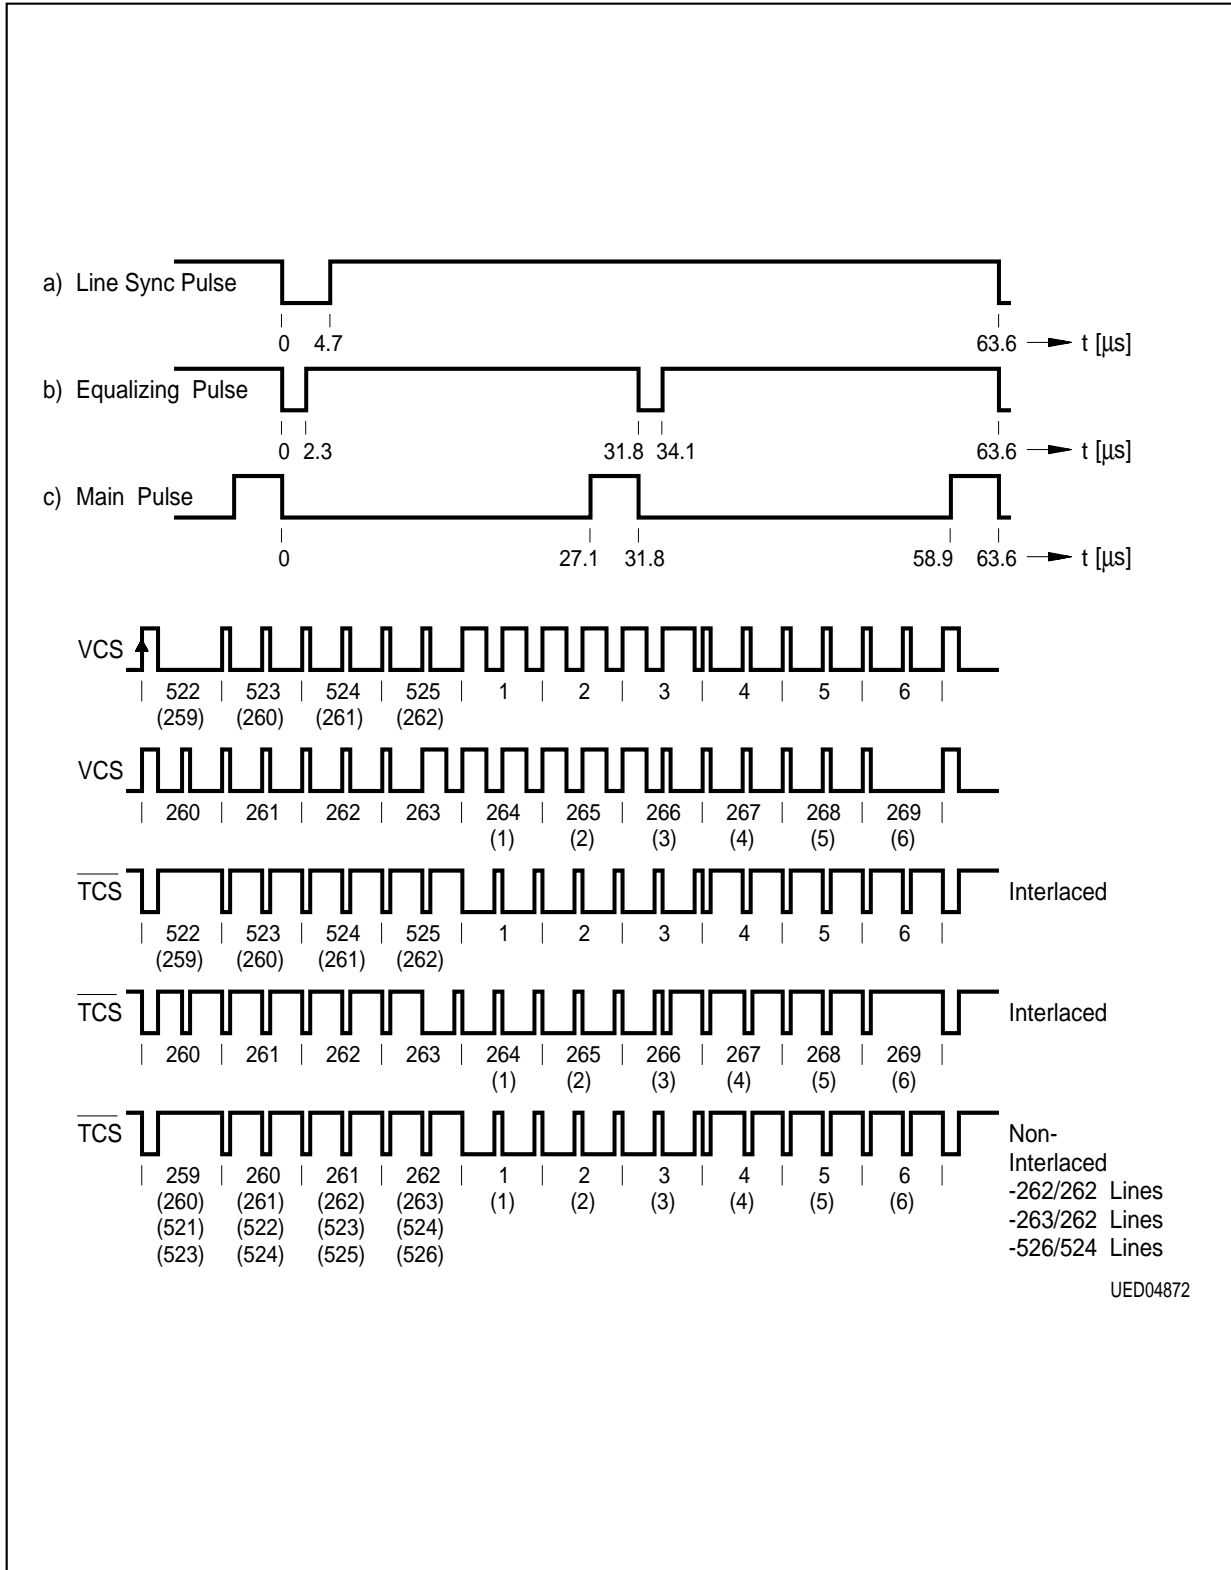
a) Line Sync Pulse

0 4.7 63.6 t [µs]

b) Equalizing Pulse

0 2.3 31.8 34.1 63.6 t [µs]

c) Main Pulse

0 27.1 31.8 58.9 63.6 t [µs]

VCS

522 (259) 523 (260) 524 (261) 525 (262) 1 2 3 4 5 6

VCS

260 261 262 263 264 (1) 265 (2) 266 (3) 267 (4) 268 (5) 269 (6)

$\overline{TCS}$ Interlaced

522 (259) 523 (260) 524 (261) 525 (262) 1 2 3 4 5 6

$\overline{TCS}$ Interlaced

260 261 262 263 264 (1) 265 (2) 266 (3) 267 (4) 268 (5) 269 (6)

$\overline{TCS}$ Non-Interlaced -262/262 Lines -263/262 Lines -526/524 Lines

259 (260) (521) (523) 260 (261) (522) (524) 261 (262) (523) (525) 262 (263) (524) (526) 1 (1) 2 (2) 3 (3) 4 (4) 5 (5) 6 (6)

UED04872